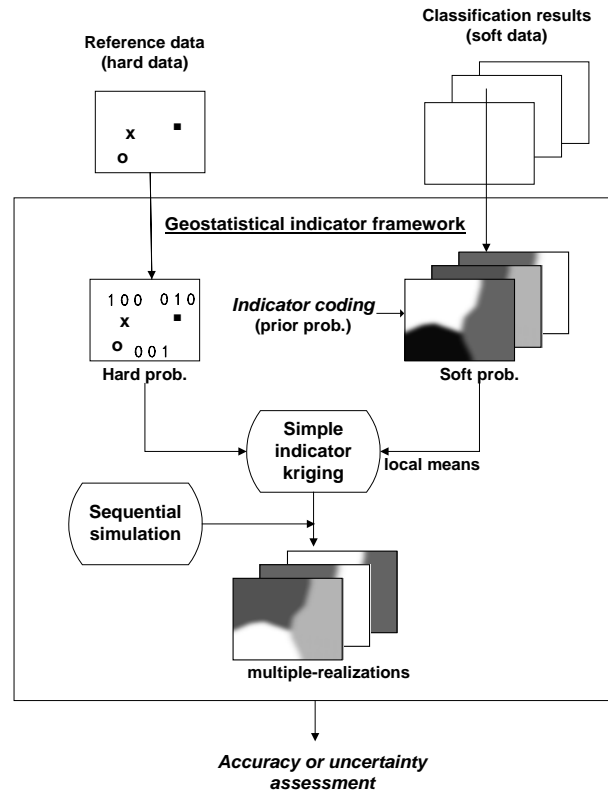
Classification results
(soft data)

Reference data
(hard data)

x
o

Geostatistical indicator framework

100 010
x
o 001

Indicator coding
(prior prob.)

Hard prob.

Soft prob.

Simple indicator kriging

local means

Sequential simulation

multiple-realizations

Accuracy or uncertainty assessment